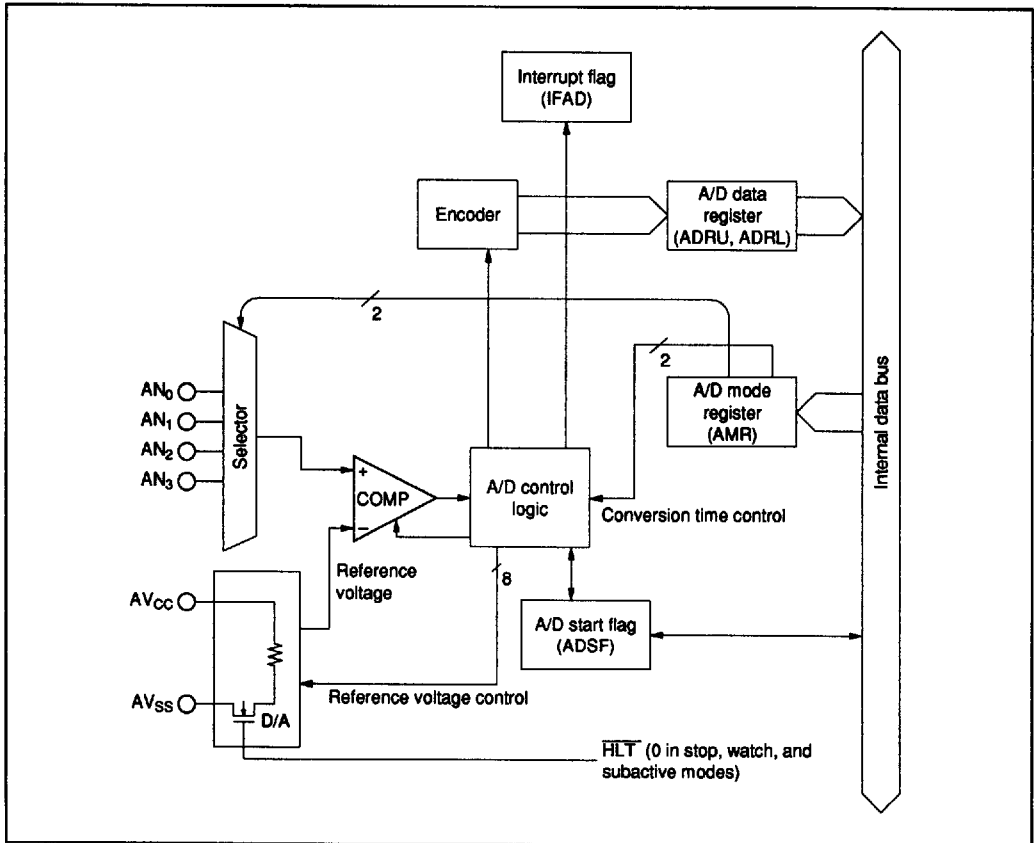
Interrupt flag (IFAD)

Encoder

A/D data register (ADRU, ADRL)

2

2

A/D mode register (AMR)

Internal data bus

$AN_0$
$AN_1$
$AN_2$
$AN_3$

Selector

+
COMP
−

A/D control logic

Conversion time control

Reference voltage

8

$AV_{CC}$

A/D start flag (ADSF)

$AV_{SS}$

D/A

Reference voltage control

$\overline{HLT}$ (0 in stop, watch, and subactive modes)